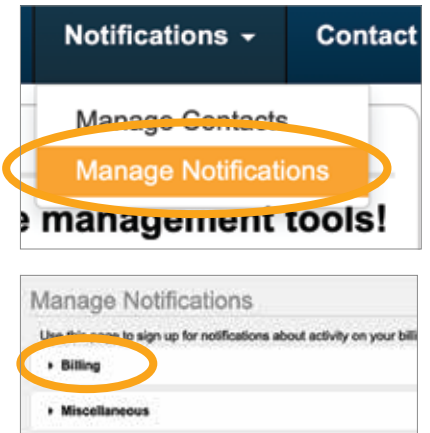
Notifications ▾
Contact

Manage Contacts
Manage Notifications

e management tools!

Manage Notifications

Use this page to sign up for notifications about activity on your billi

▸ Billing

▸ Miscellaneous